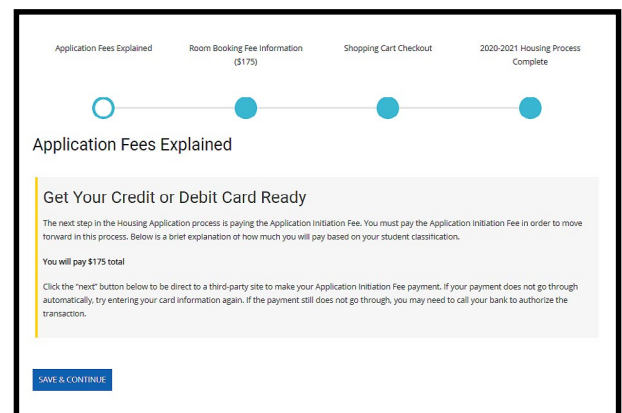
Application Fees Explained

Room Booking Fee Information ($175)

Shopping Cart Checkout

2020-2021 Housing Process Complete

Application Fees Explained

Get Your Credit or Debit Card Ready

The next step in the Housing Application process is paying the Application Initiation Fee. You must pay the Application Initiation Fee in order to move forward in this process. Below is a brief explanation of how much you will pay based on your student classification.

You will pay $175 total

Click the "next" button below to be direct to a third-party site to make your Application Initiation Fee payment. If your payment does not go through automatically, try entering your card information again. If the payment still does not go through, you may need to call your bank to authorize the transaction.

SAVE & CONTINUE